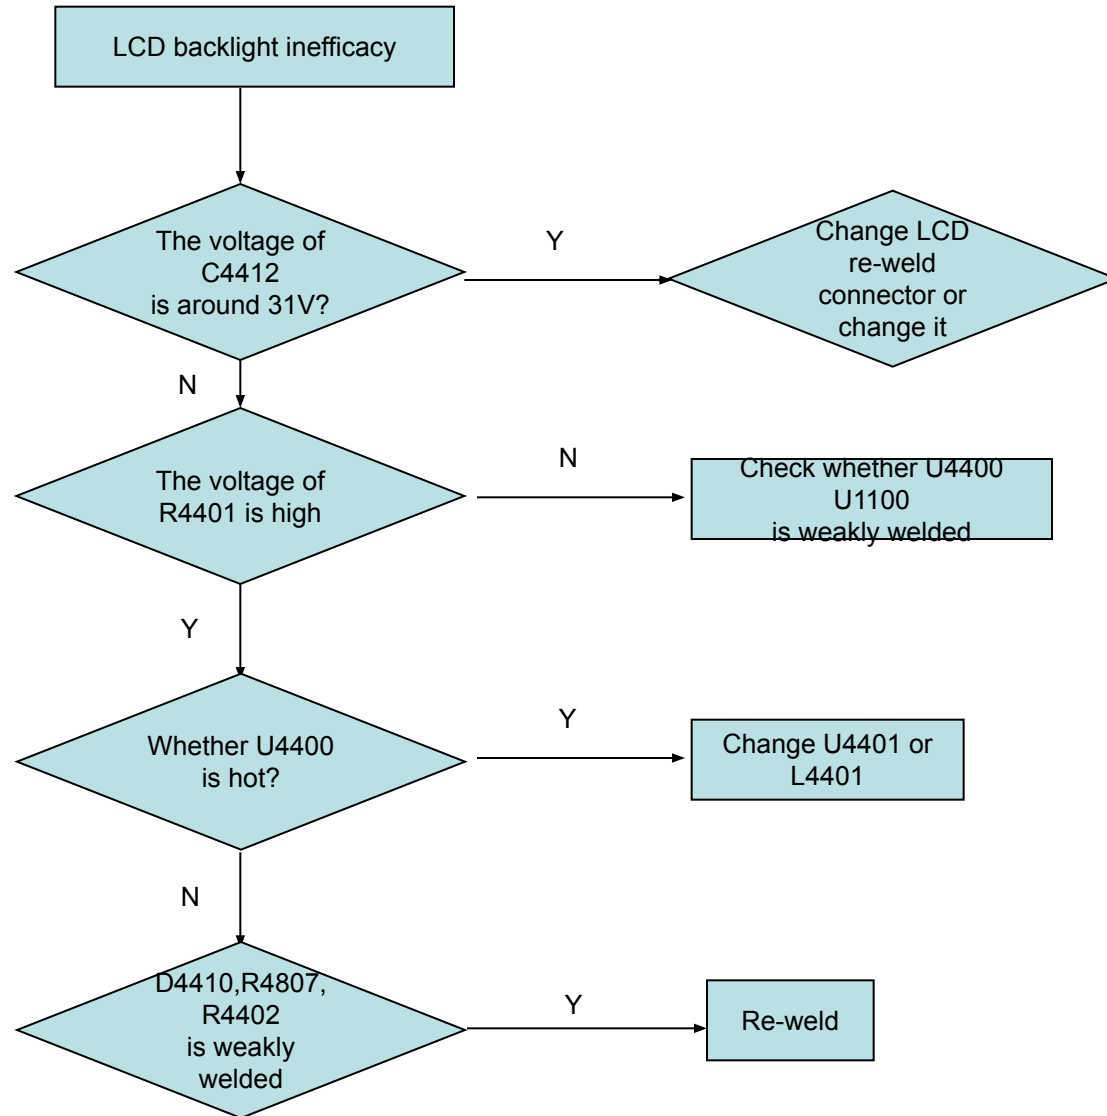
LCD backlight inefficacy

The voltage of C4412 is around 31V?

Y

Change LCD re-weld connector or change it

N

The voltage of R4401 is high

N

Check whether U4400 U1100 is weakly welded

Y

Whether U4400 is hot?

Y

Change U4401 or L4401

N

D4410,R4807, R4402 is weakly welded

Y

Re-weld